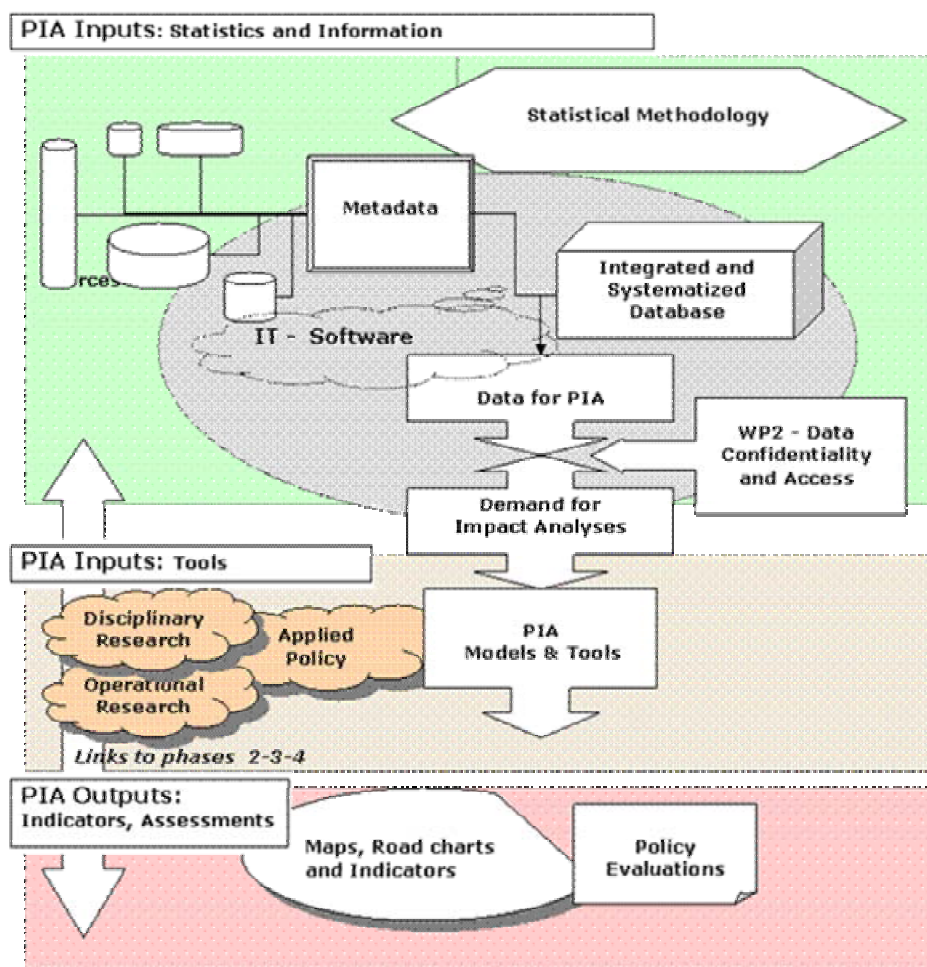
PIA Inputs: Statistics and Information

Statistical Methodology

Metadata

rces

Integrated and Systematized Database

IT - Software

Data for PIA

WP2 - Data Confidentiality and Access

Demand for Impact Analyses

PIA Inputs: Tools

Disciplinary Research

Applied Policy

PIA Models & Tools

Operational Research

Links to phases 2-3-4

PIA Outputs: Indicators, Assessments

Maps, Road charts and Indicators

Policy Evaluations